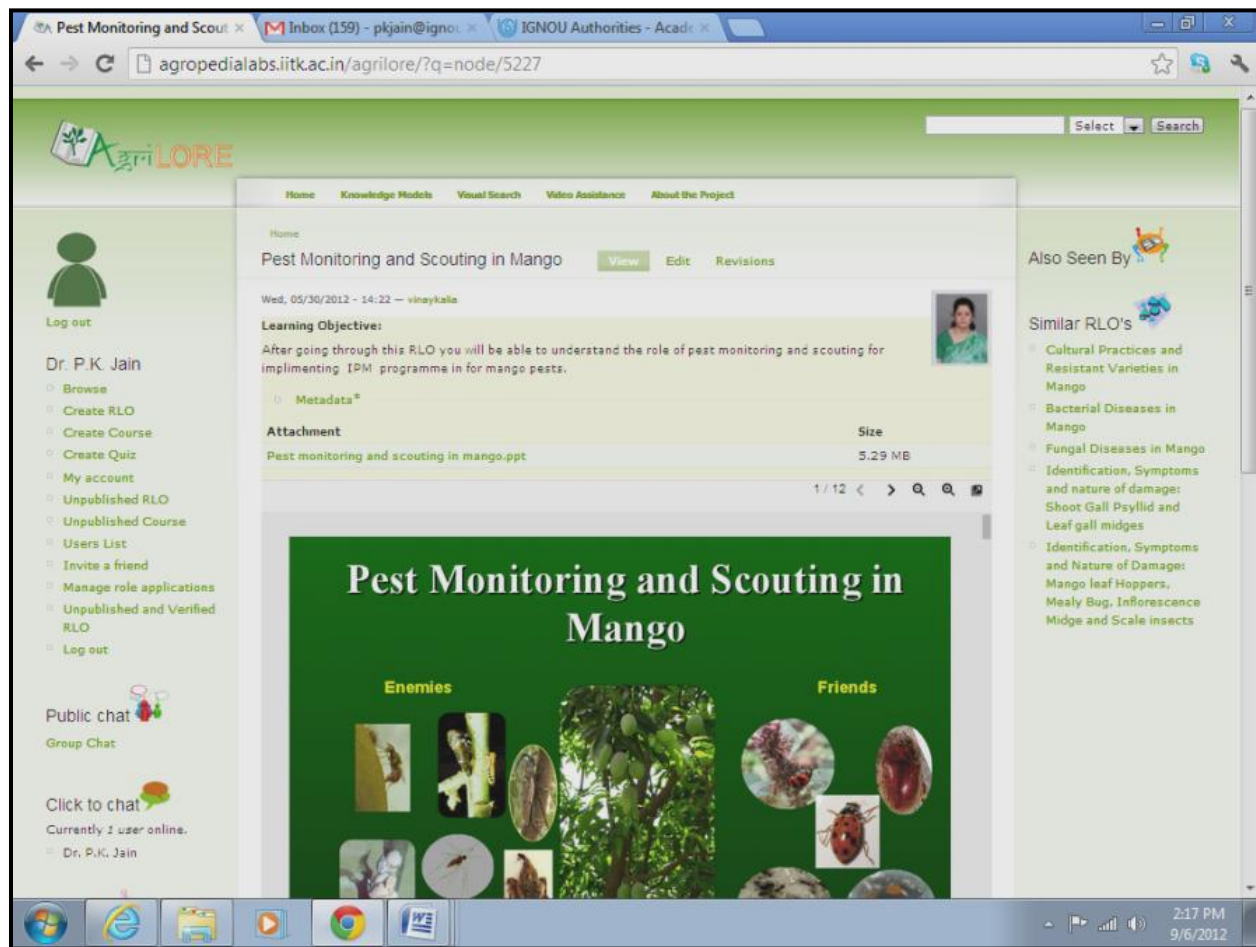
Pest Monitoring and Scout ×
Inbox (159) - pkjain@ignou ×
IGNOU Authorities - Acade ×

agropedialabs.iitk.ac.in/agrilore/?q=node/5227

AgriLORE

Select Search

Home Knowledge Models Visual Search Video Assistance About the Project

Log out

Dr. P.K. Jain
Browse
Create RLO
Create Course
Create Quiz
My account
Unpublished RLO
Unpublished Course
Users List
Invite a friend
Manage role applications
Unpublished and Verified RLO
Log out

Public chat
Group Chat

Click to chat
Currently 1 user online.
Dr. P.K. Jain

Home
Pest Monitoring and Scouting in Mango
View Edit Revisions

Wed, 05/30/2012 - 14:22 — vinaykalia

Learning Objective:
After going through this RLO you will be able to understand the role of pest monitoring and scouting for implimenting IPM programme in for mango pests.

Metadata*

| Attachment | Size |
|---|---|
| Pest monitoring and scouting in mango.ppt | 5.29 MB |

1 / 12

Pest Monitoring and Scouting in Mango

Enemies

Friends

Also Seen By

Similar RLO's
Cultural Practices and Resistant Varieties in Mango
Bacterial Diseases in Mango
Fungal Diseases in Mango
Identification, Symptoms and nature of damage: Shoot Gall Psyllid and Leaf gall midges
Identification, Symptoms and Nature of Damage: Mango leaf Hoppers, Mealy Bug, Inflorescence Midge and Scale insects

2:17 PM
9/6/2012